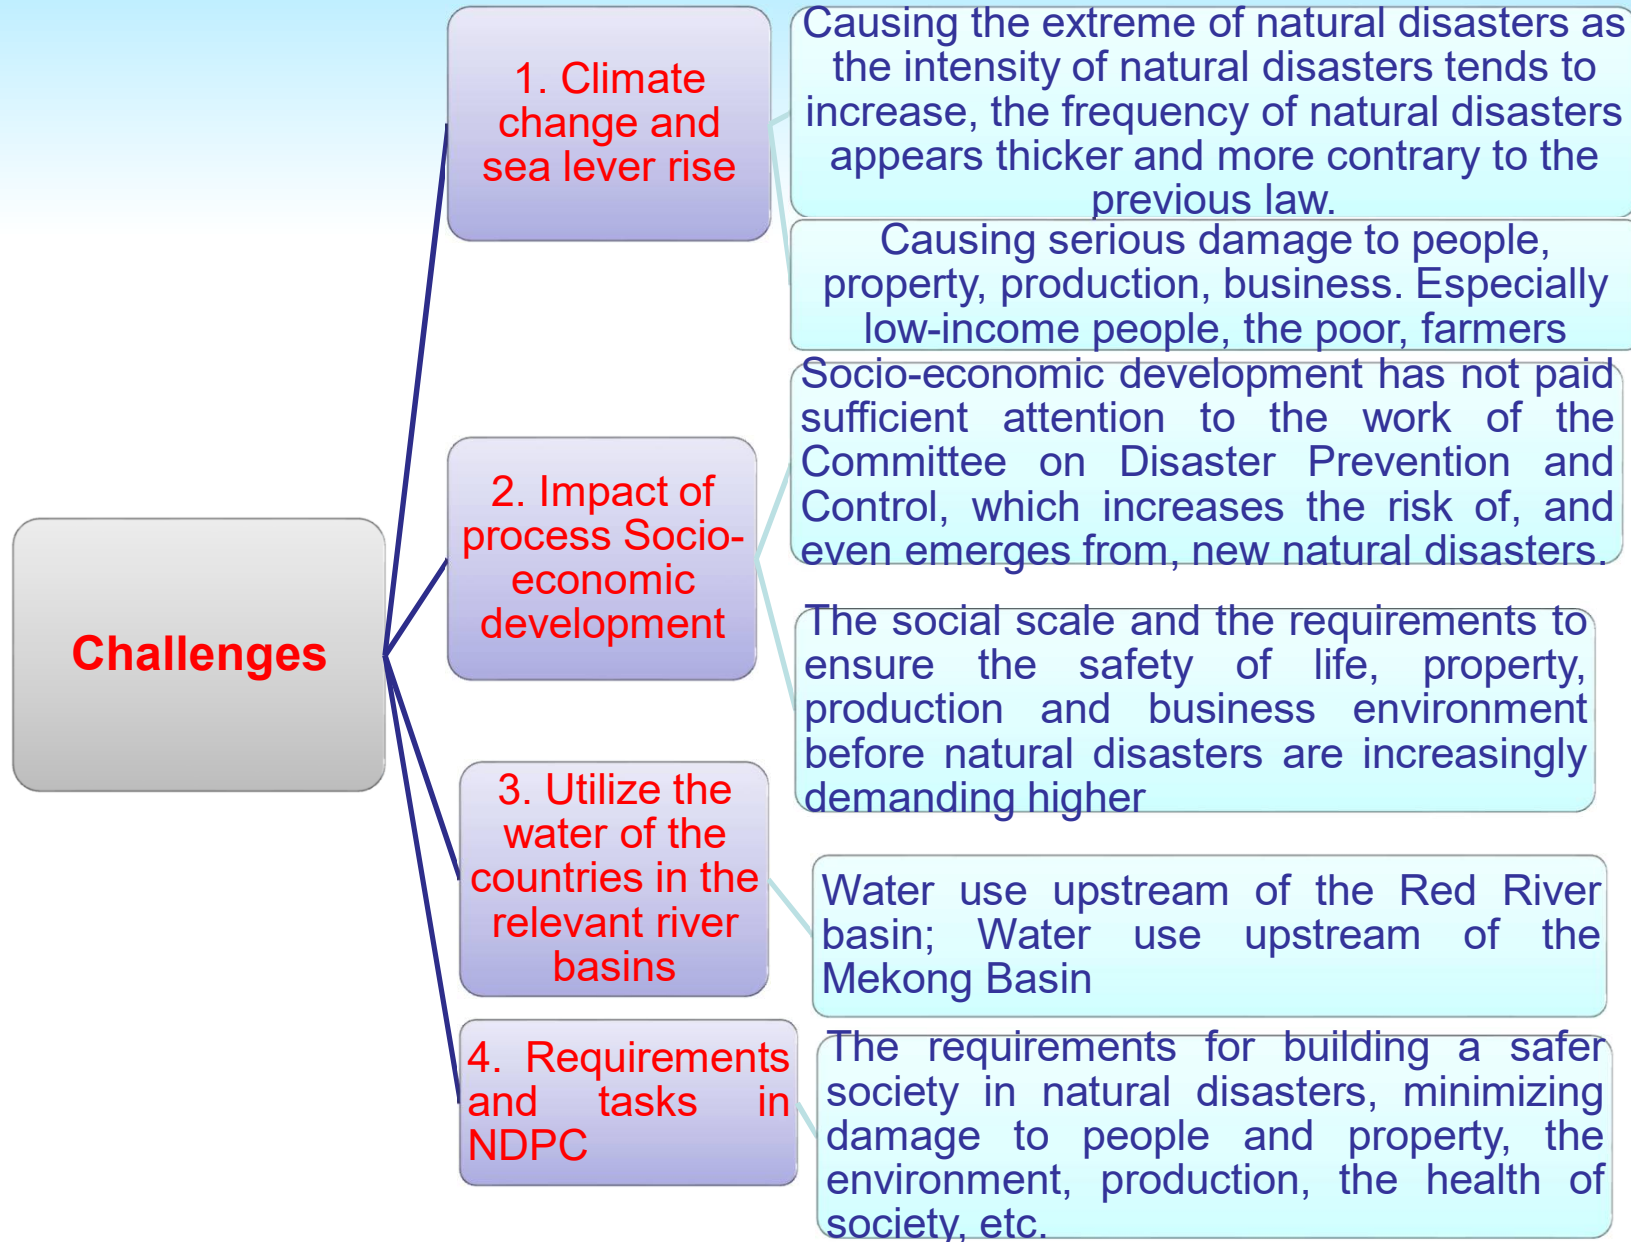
Challenges

1. Climate change and sea lever rise

Causing the extreme of natural disasters as the intensity of natural disasters tends to increase, the frequency of natural disasters appears thicker and more contrary to the previous law.

Causing serious damage to people, property, production, business. Especially low-income people, the poor, farmers

2. Impact of process Socio-economic development

Socio-economic development has not paid sufficient attention to the work of the Committee on Disaster Prevention and Control, which increases the risk of, and even emerges from, new natural disasters.

The social scale and the requirements to ensure the safety of life, property, production and business environment before natural disasters are increasingly demanding higher

3. Utilize the water of the countries in the relevant river basins

Water use upstream of the Red River basin; Water use upstream of the Mekong Basin

4. Requirements and tasks in NDPC

The requirements for building a safer society in natural disasters, minimizing damage to people and property, the environment, production, the health of society, etc.